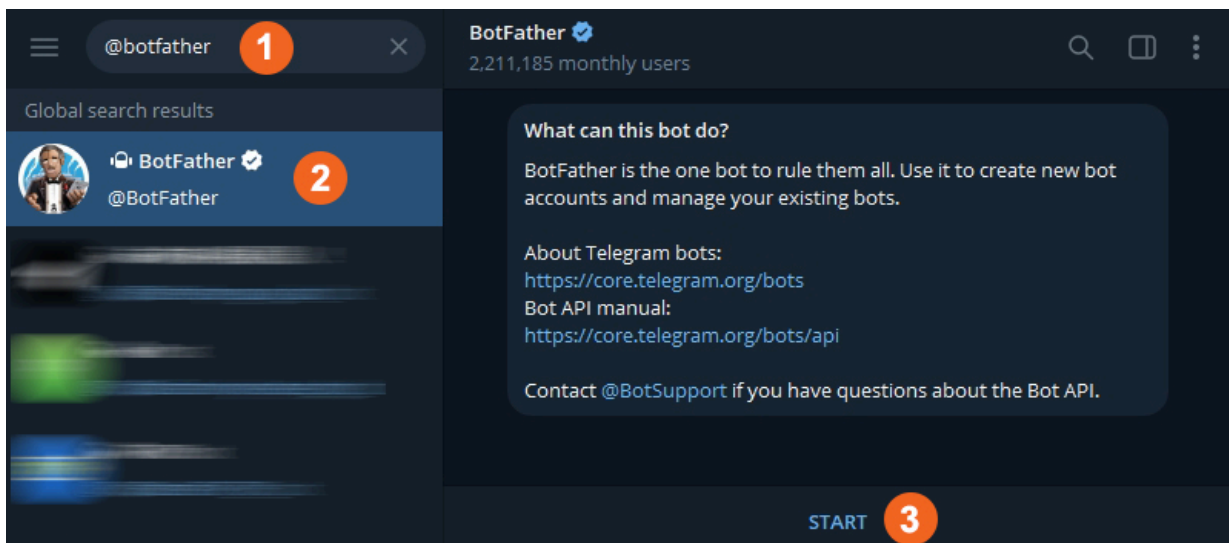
@botfather 1

Global search results

BotFather

@BotFather 2

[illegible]

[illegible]

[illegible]

BotFather

2,211,185 monthly users

What can this bot do?

BotFather is the one bot to rule them all. Use it to create new bot accounts and manage your existing bots.

About Telegram bots:
https://core.telegram.org/bots
Bot API manual:
https://core.telegram.org/bots/api

Contact @BotSupport if you have questions about the Bot API.

START 3